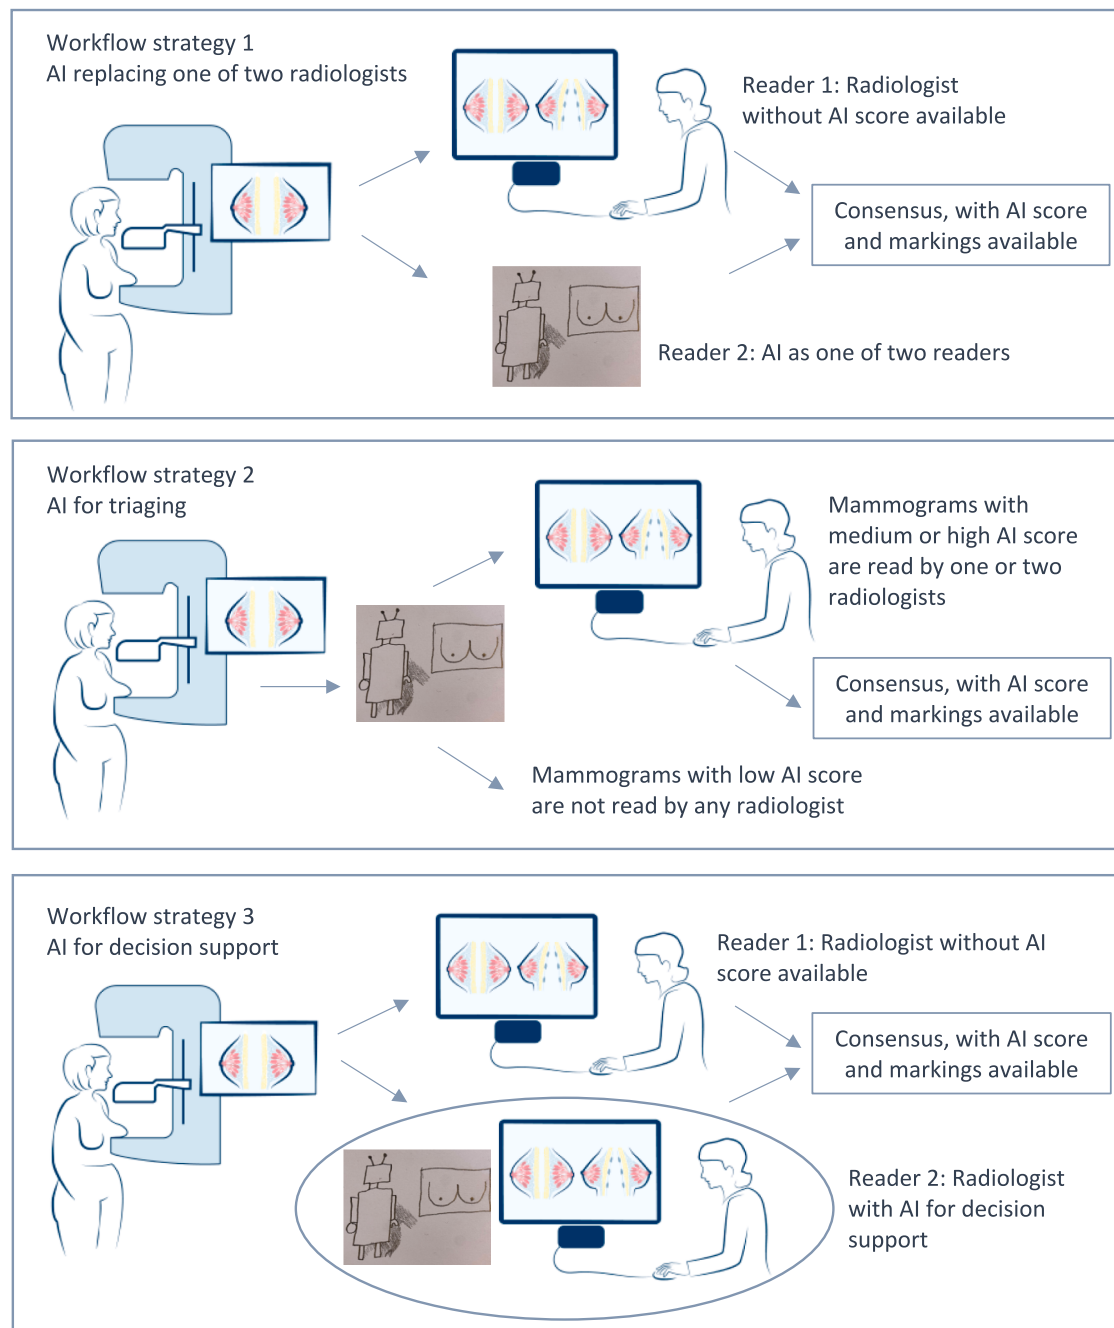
Workflow strategy 1
AI replacing one of two radiologists

Reader 1: Radiologist without AI score available

Consensus, with AI score and markings available

Reader 2: AI as one of two readers

Workflow strategy 2
AI for triaging

Mammograms with medium or high AI score are read by one or two radiologists

Consensus, with AI score and markings available

Mammograms with low AI score are not read by any radiologist

Workflow strategy 3
AI for decision support

Reader 1: Radiologist without AI score available

Consensus, with AI score and markings available

Reader 2: Radiologist with AI for decision support